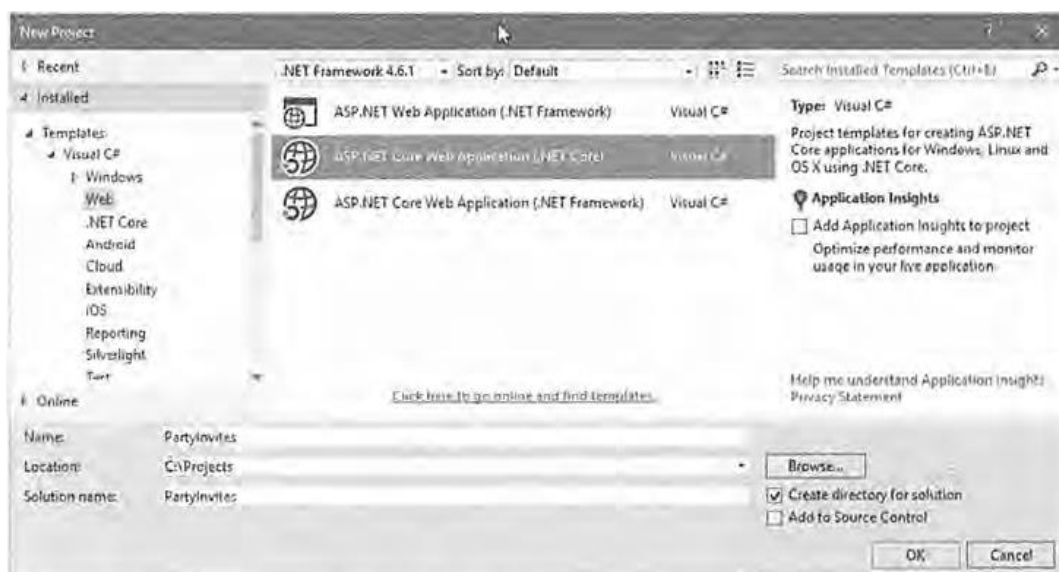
New Project

Recent
Installed
Templates
Visual C#
Windows
Web
.NET Core
Android
Cloud
Extensibility
iOS
Reporting
Silverlight
Test
Online

.NET Framework 4.6.1
Sort by: Default

ASP.NET Web Application (.NET Framework) Visual C#
ASP.NET Core Web Application (.NET Core) Visual C#
ASP.NET Core Web Application (.NET Framework) Visual C#

Click here to go online and find templates.

Search Installed Templates (Ctrl+E)

Type: Visual C#
Project templates for creating ASP.NET Core applications for Windows, Linux and OS X using .NET Core.

Application Insights
Add Application Insights to project
Optimize performance and monitor usage in your live application

Help me understand Application Insights
Privacy Statement

Name: PartyInvites
Location: C:\Projects
Solution name: PartyInvites

Browse...
Create directory for solution
Add to Source Control

OK
Cancel